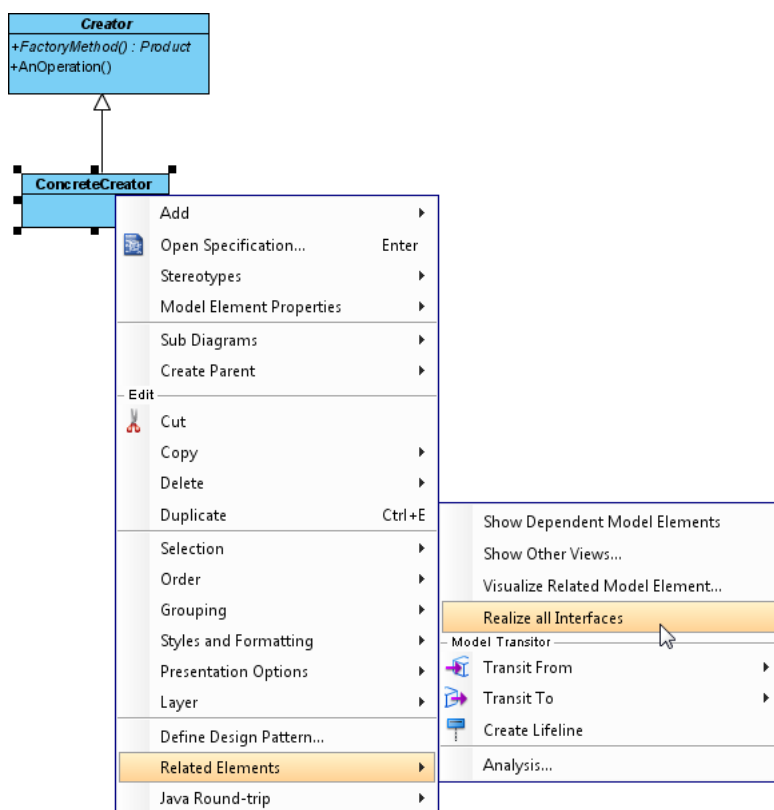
Creator
+FactoryMethod() : Product
+AnOperation()

ConcreteCreator

Add
Open Specification... Enter
Stereotypes
Model Element Properties
Sub Diagrams
Create Parent
Edit
Cut
Copy
Delete
Duplicate Ctrl+E
Selection
Order
Grouping
Styles and Formatting
Presentation Options
Layer
Define Design Pattern...
Related Elements
Java Round-trip

Show Dependent Model Elements
Show Other Views...
Visualize Related Model Element...
Realize all Interfaces
Model Transitor
Transit From
Transit To
Create Lifeline
Analysis...